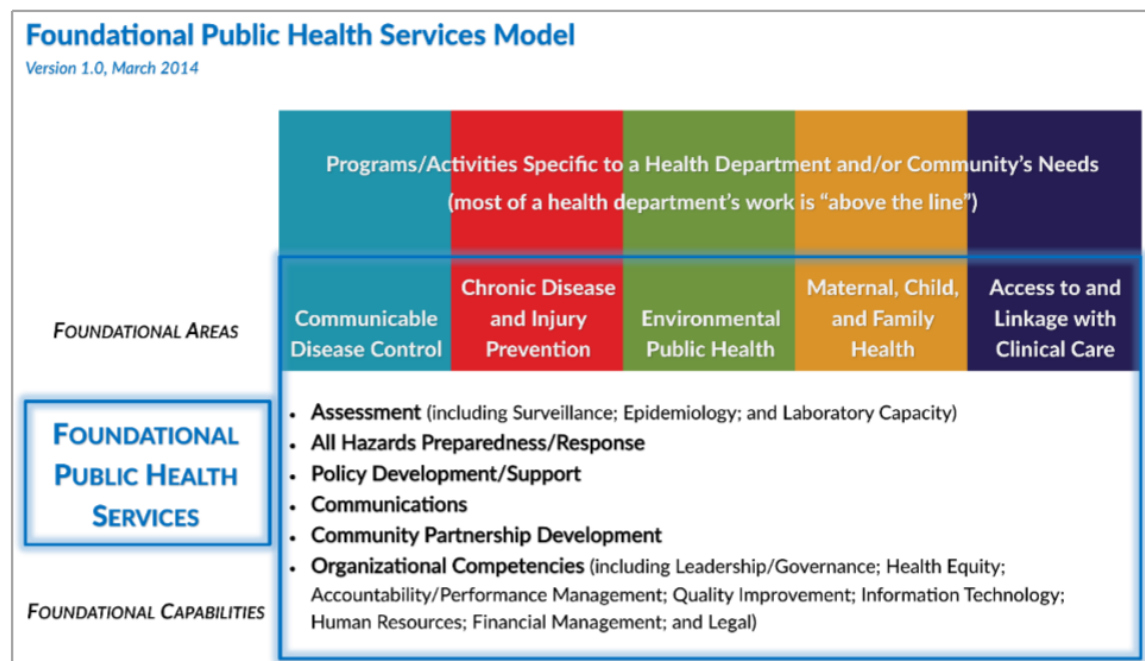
Foundational Public Health Services Model

Version 1.0, March 2014

Programs/Activities Specific to a Health Department and/or Community's Needs (most of a health department's work is "above the line")

FOUNDATIONAL AREAS

Communicable Disease Control

Chronic Disease and Injury Prevention

Environmental Public Health

Maternal, Child, and Family Health

Access to and Linkage with Clinical Care

FOUNDATIONAL PUBLIC HEALTH SERVICES

- Assessment (including Surveillance; Epidemiology; and Laboratory Capacity)
- All Hazards Preparedness/Response
- Policy Development/Support
- Communications
- Community Partnership Development
- Organizational Competencies (including Leadership/Governance; Health Equity; Accountability/Performance Management; Quality Improvement; Information Technology; Human Resources; Financial Management; and Legal)

FOUNDATIONAL CAPABILITIES